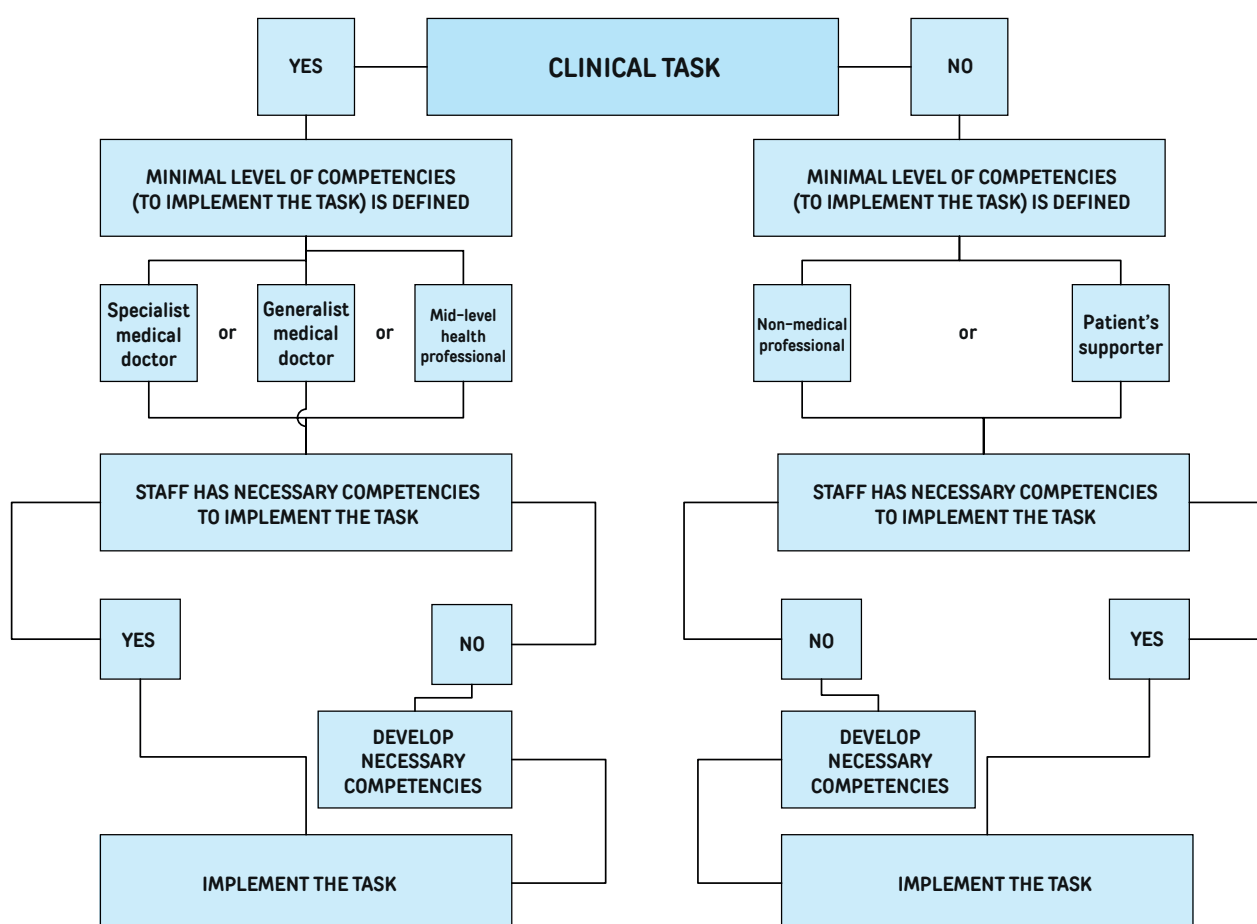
YES

CLINICAL TASK

NO

MINIMAL LEVEL OF COMPETENCIES (TO IMPLEMENT THE TASK) IS DEFINED

MINIMAL LEVEL OF COMPETENCIES (TO IMPLEMENT THE TASK) IS DEFINED

Specialist medical doctor

or

Generalist medical doctor

or

Mid-level health professional

Non-medical professional

or

Patient's supporter

STAFF HAS NECESSARY COMPETENCIES TO IMPLEMENT THE TASK

STAFF HAS NECESSARY COMPETENCIES TO IMPLEMENT THE TASK

YES

NO

NO

YES

DEVELOP NECESSARY COMPETENCIES

DEVELOP NECESSARY COMPETENCIES

IMPLEMENT THE TASK

IMPLEMENT THE TASK